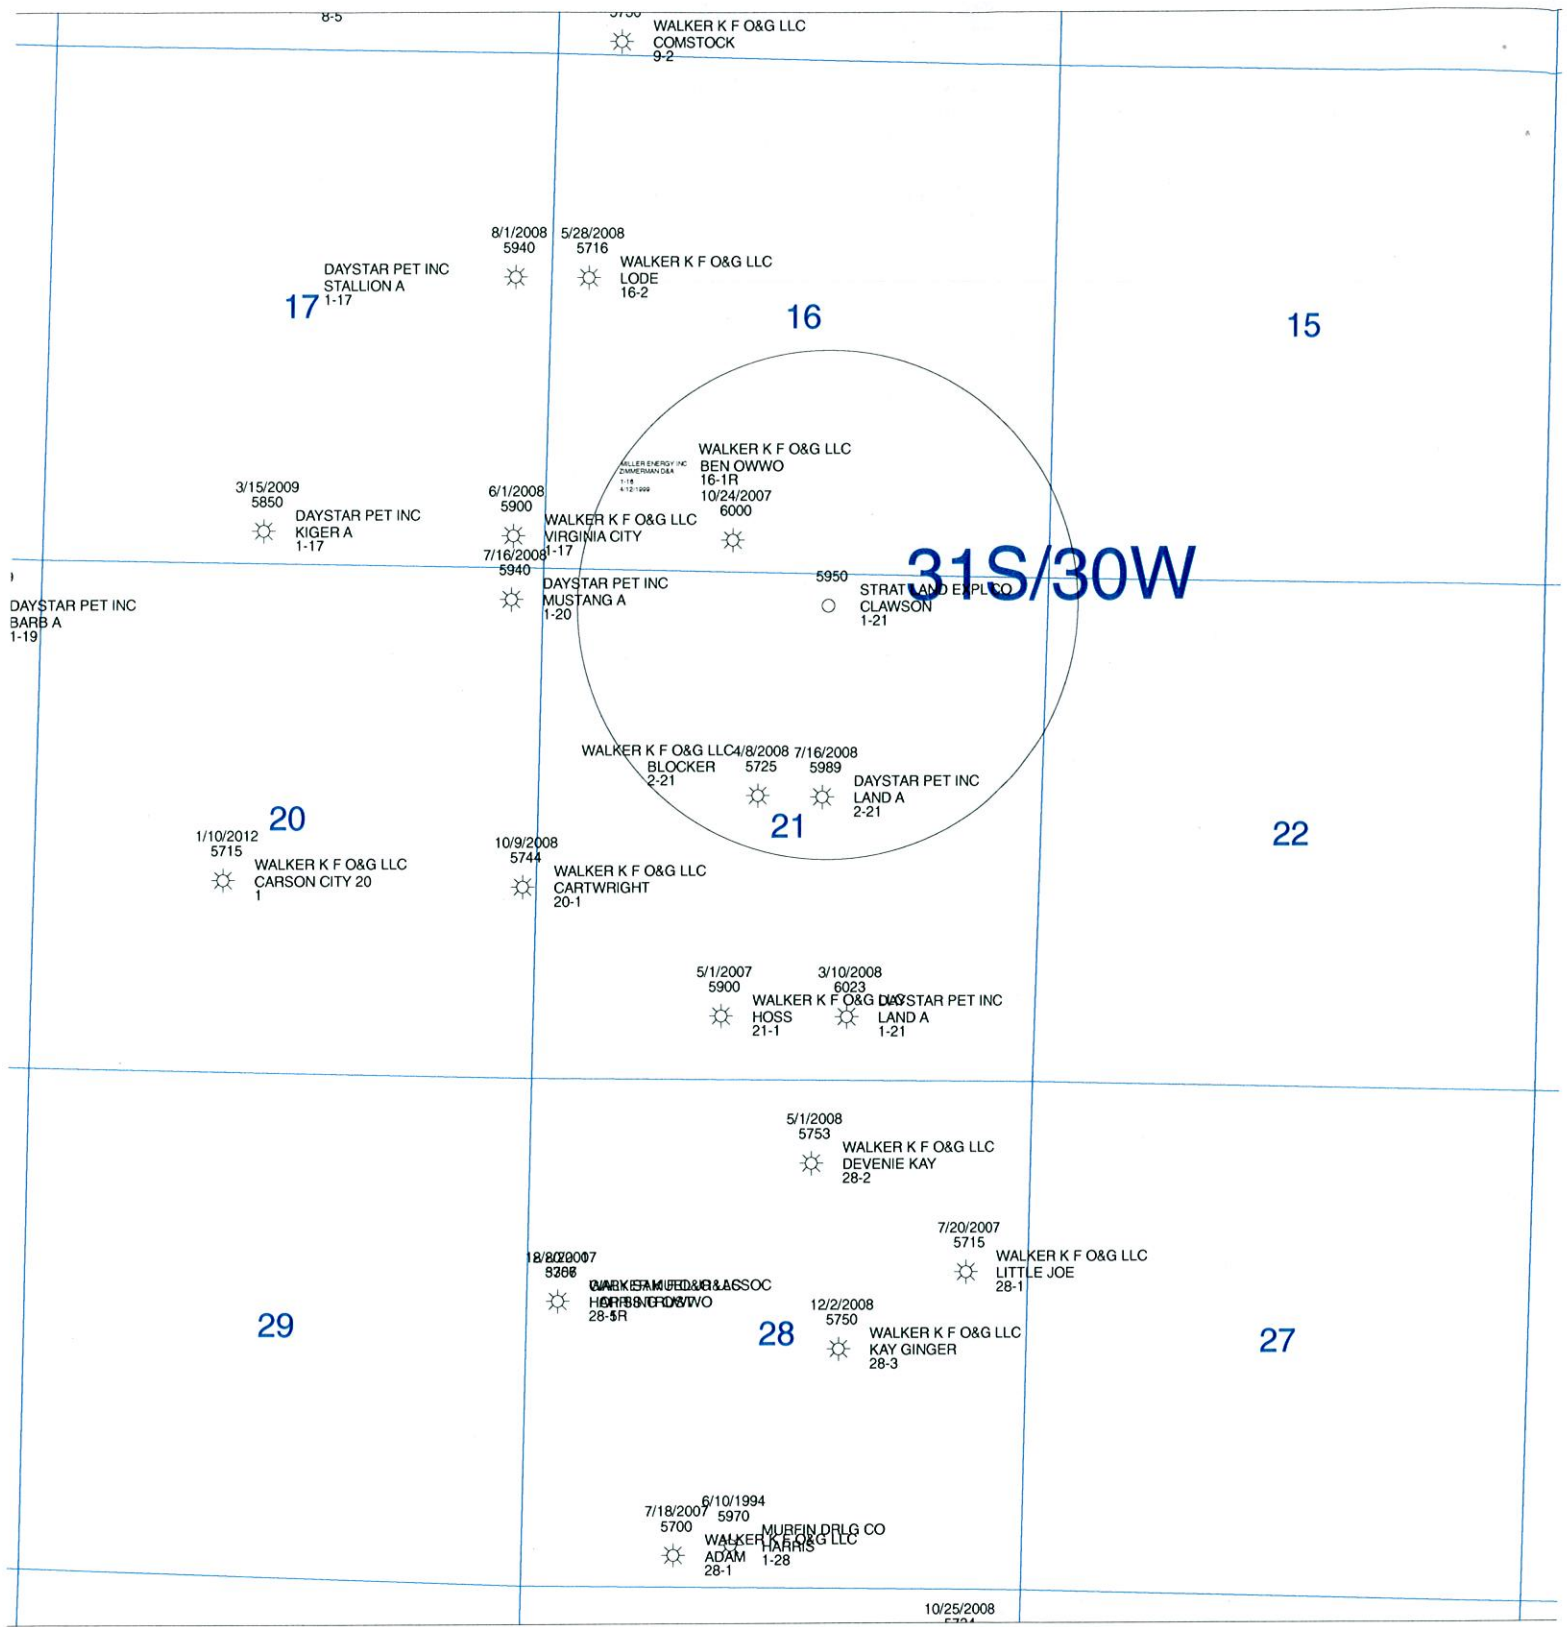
8-5

WALKER K F O&G LLC
COMSTOCK
9-2

8/1/2008
5940

5/28/2008
5716
WALKER K F O&G LLC
LODE
16-2

DAYSTAR PET INC
STALLION A
1-17

17

16

15

MILLER ENERGY INC
ZIMMERMAN D&A
1-16
4/12/1999

WALKER K F O&G LLC
BEN OWWO
16-1R
10/24/2007
6000

3/15/2009
5850
DAYSTAR PET INC
KIGER A
1-17

6/1/2008
5900
WALKER K F O&G LLC
VIRGINIA CITY
1-17

7/16/2008
5940
DAYSTAR PET INC
MUSTANG A
1-20

31S/30W

5950
STRAT LAND EXPL CO
CLAWSON
1-21

DAYSTAR PET INC
BARB A
1-19

WALKER K F O&G LLC
BLOCKER
2-21

4/8/2008
5725

7/16/2008
5989
DAYSTAR PET INC
LAND A
2-21

20

21

22

1/10/2012
5715
WALKER K F O&G LLC
CARSON CITY 20
1

10/9/2008
5744
WALKER K F O&G LLC
CARTWRIGHT
20-1

5/1/2007
5900
WALKER K F O&G LLC
HOSS
21-1

3/10/2008
6023
DAYSTAR PET INC
LAND A
1-21

5/1/2008
5753
WALKER K F O&G LLC
DEVENIE KAY
28-2

7/20/2007
5715
WALKER K F O&G LLC
LITTLE JOE
28-1

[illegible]
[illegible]
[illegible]
28-5R

29

28

12/2/2008
5750
WALKER K F O&G LLC
KAY GINGER
28-3

27

7/18/2007
5700
WALKER K F O&G LLC
ADAM
28-1

6/10/1994
5970
MURFIN DRLG CO
HARRIS
1-28

10/25/2008